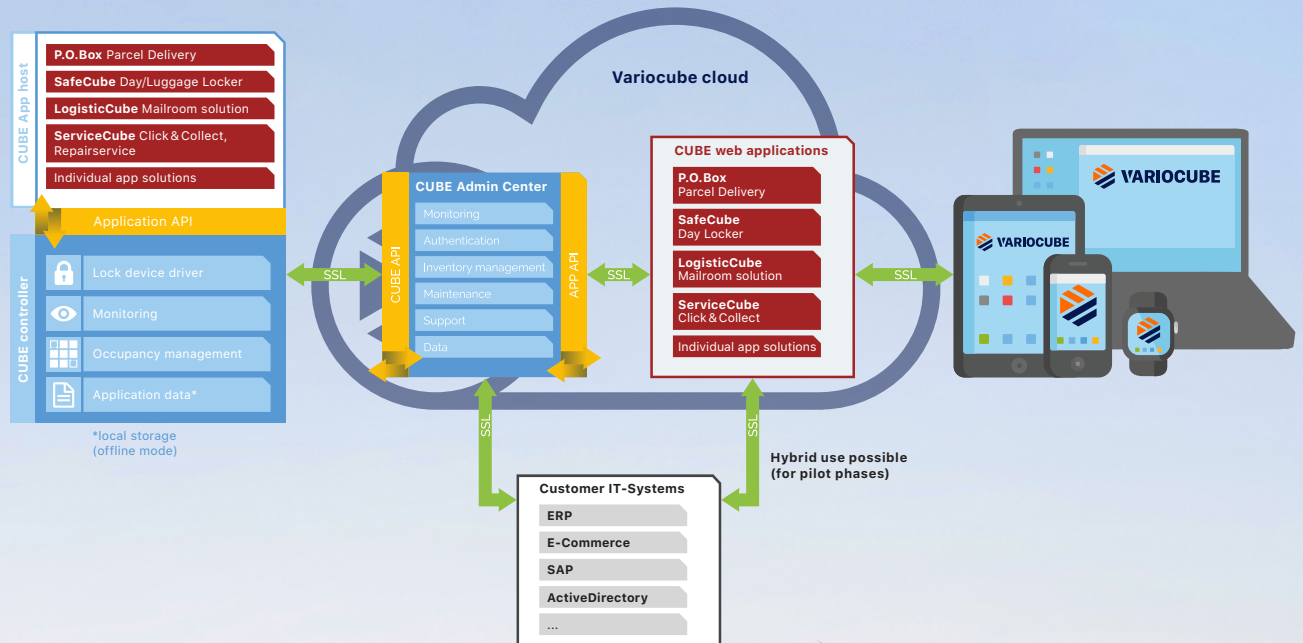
CUBE App host
P.O.Box Parcel Delivery
SafeCube Day/Luggage Locker
LogisticCube Mailroom solution
ServiceCube Click & Collect, Repairservice
Individual app solutions

Application API

CUBE controller
Lock device driver
Monitoring
Occupancy management
Application data*

*local storage (offline mode)

Variocube cloud

SSL

CUBE Admin Center
CUBE API
Monitoring
Authentication
Inventory management
Maintenance
Support
Data
APP API

SSL

CUBE web applications
P.O.Box Parcel Delivery
SafeCube Day Locker
LogisticCube Mailroom solution
ServiceCube Click & Collect
Individual app solutions

SSL

VARIOCUBE
VARIOCUBE

SSL
SSL

Hybrid use possible (for pilot phases)

Customer IT-Systems
ERP
E-Commerce
SAP
ActiveDirectory
...